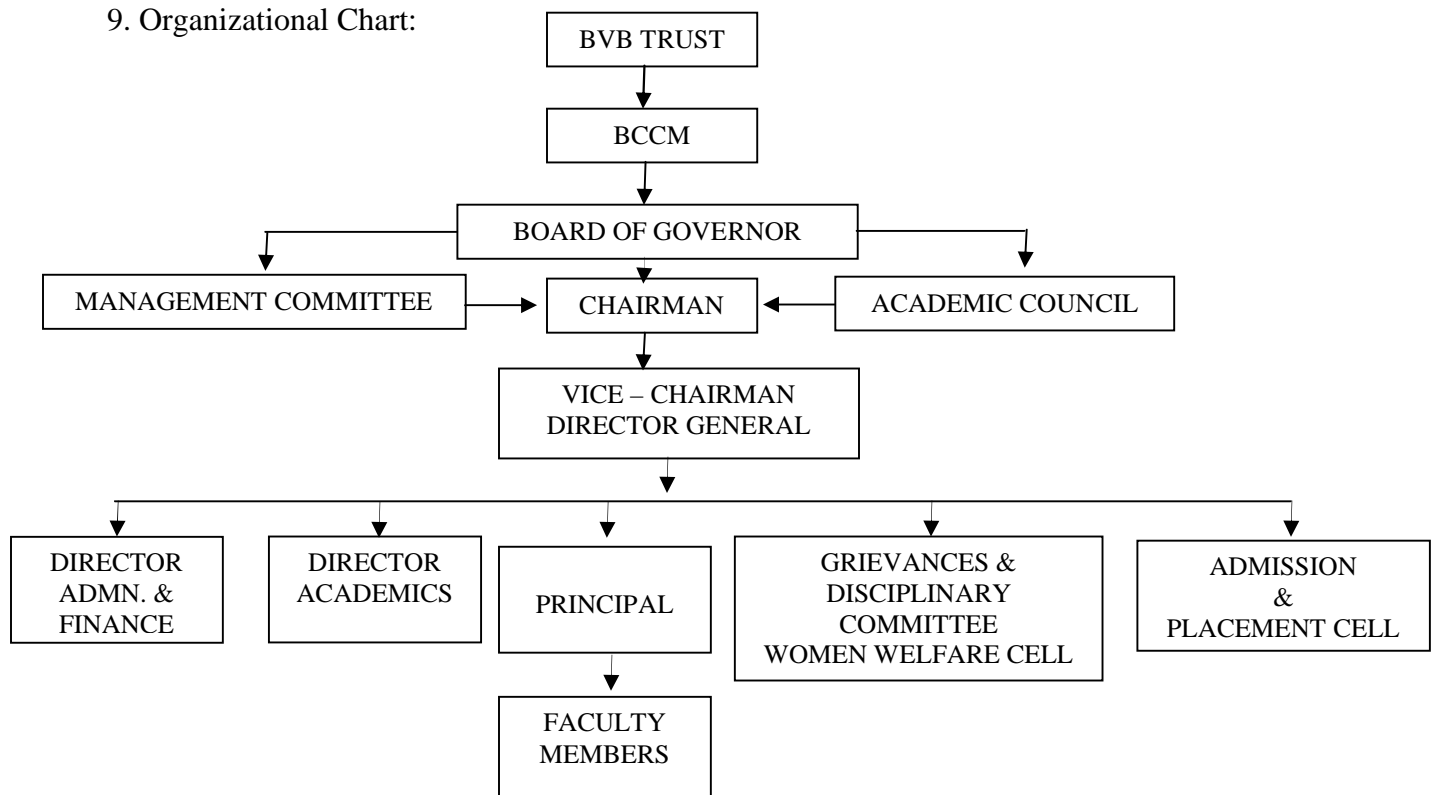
9. Organizational Chart:

BVB TRUST

BCCM

BOARD OF GOVERNOR

MANAGEMENT COMMITTEE

CHAIRMAN

ACADEMIC COUNCIL

VICE – CHAIRMAN
DIRECTOR GENERAL

DIRECTOR
ADMN. &
FINANCE

DIRECTOR
ACADEMICS

PRINCIPAL

FACULTY
MEMBERS

GRIEVANCES &
DISCIPLINARY
COMMITTEE
WOMEN WELFARE CELL

ADMISSION
&
PLACEMENT CELL